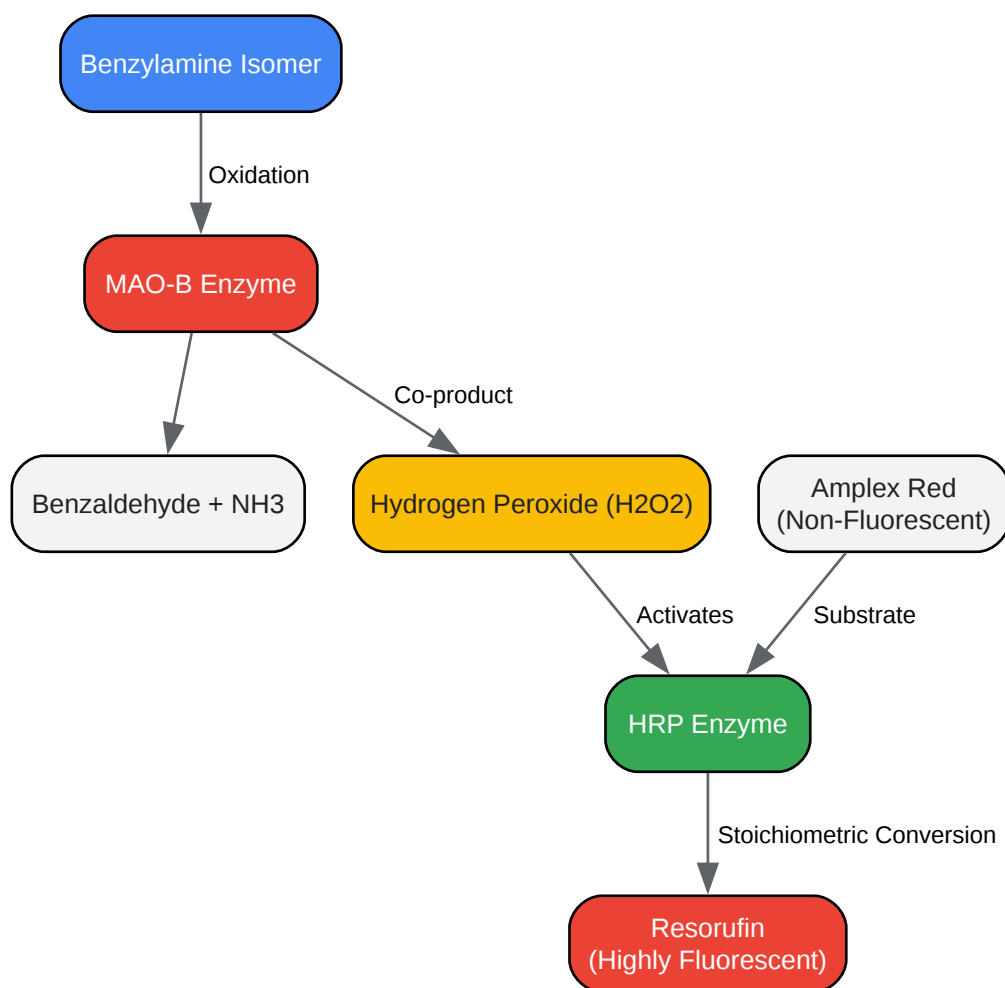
Benzylamine Isomer

Oxidation

MAO-B Enzyme

Co-product

Benzaldehyde + NH3

Hydrogen Peroxide (H2O2)

Amplex Red
(Non-Fluorescent)

Activates

Substrate

HRP Enzyme

Stoichiometric Conversion

Resorufin
(Highly Fluorescent)